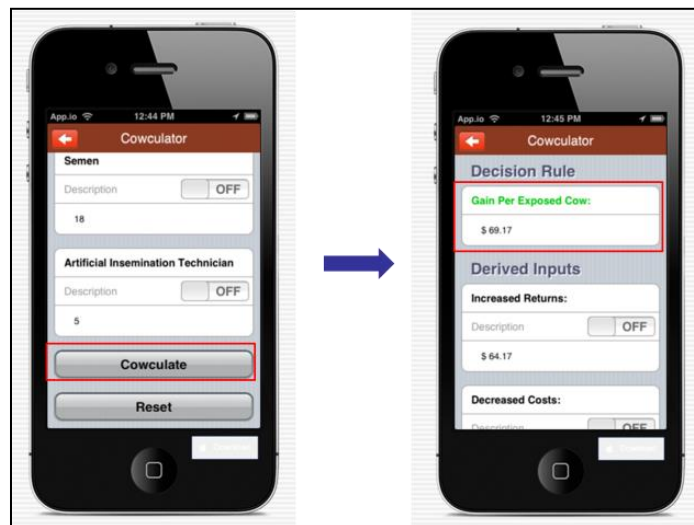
App.io 12:44 PM

Cowculator

Semen

Description OFF

18

Artificial Insemination Technician

Description OFF

5

Cowculate

Reset

App.io 12:45 PM

Cowculator

Decision Rule

Gain Per Exposed Cow:

$ 69.17

Derived Inputs

Increased Returns:

Description OFF

$ 64.17

Decreased Costs:

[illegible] OFF